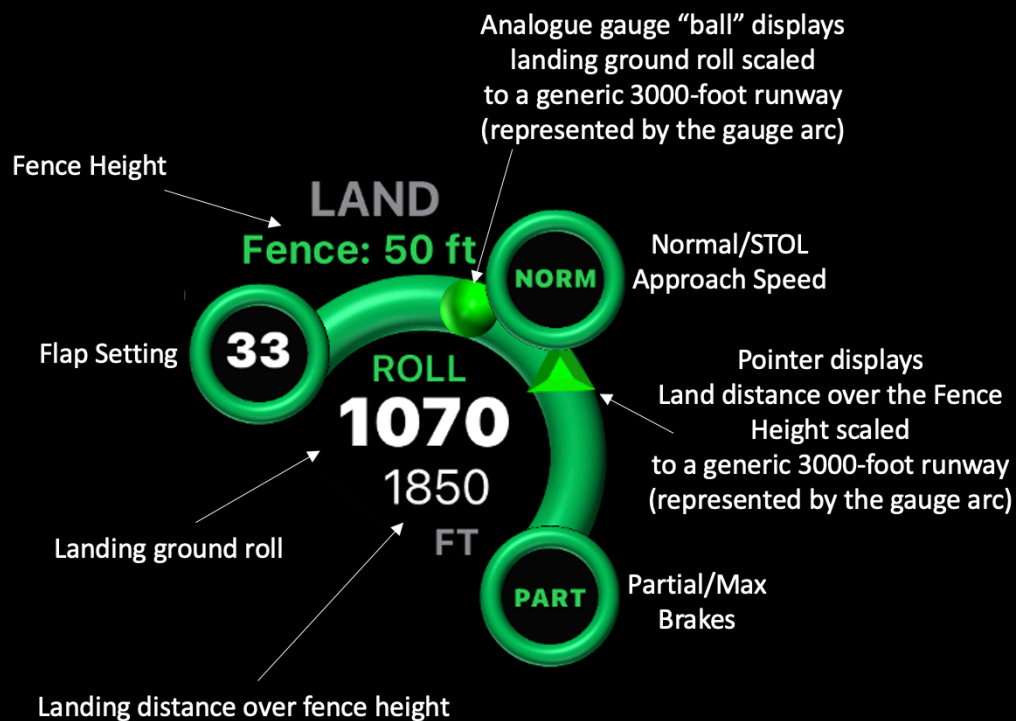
Analogue gauge “ball” displays landing ground roll scaled to a generic 3000-foot runway (represented by the gauge arc)

Fence Height

LAND
Fence: 50 ft

NORM

Normal/STOL Approach Speed

Flap Setting

33

ROLL
1070
1850
FT

Pointer displays Land distance over the Fence Height scaled to a generic 3000-foot runway (represented by the gauge arc)

Landing ground roll

PART

Partial/Max Brakes

Landing distance over fence height